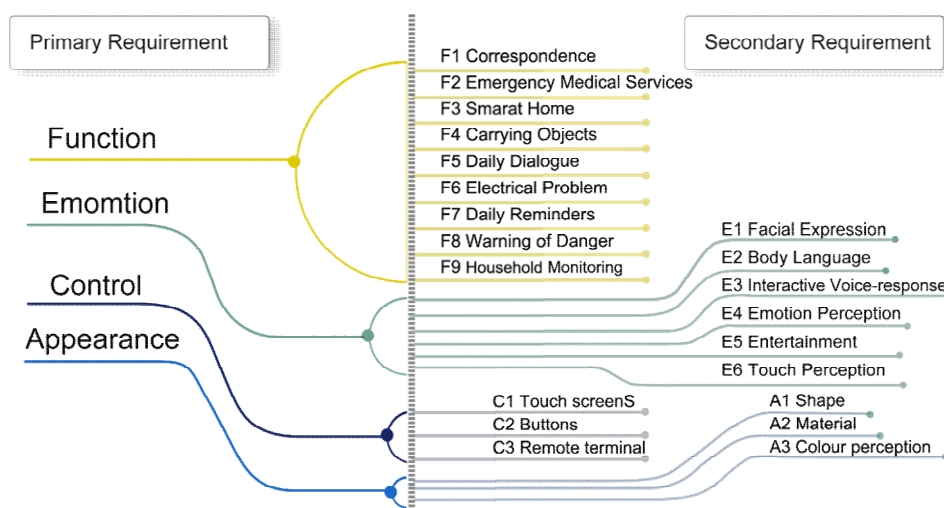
Primary Requirement

Secondary Requirement

Function

Emomtion

Control

Appearance

F1 Correspondence
F2 Emergency Medical Services
F3 Smarat Home
F4 Carrying Objects
F5 Daily Dialogue
F6 Electrical Problem
F7 Daily Reminders
F8 Warning of Danger
F9 Household Monitoring

E1 Facial Expression
E2 Body Language
E3 Interactive Voice-response
E4 Emotion Perception
E5 Entertainment
E6 Touch Perception

C1 Touch screenS
C2 Buttons
C3 Remote terminal

A1 Shape
A2 Material
A3 Colour perception